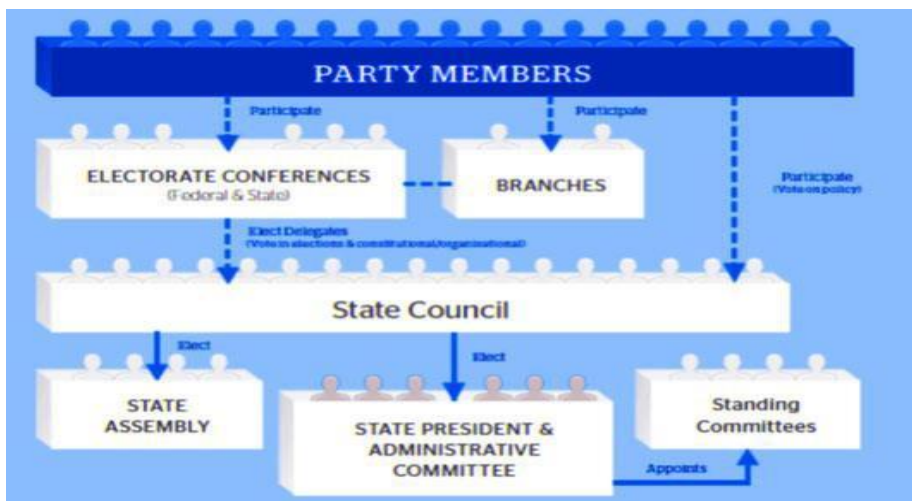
PARTY MEMBERS

Participate

Participate

ELECTORATE CONFERENCES
(Federal & State)

BRANCHES

Participate
(Vote on policy)

Elect Delegates
(Vote in elections & constitutional/organisational)

State Council

Elect

Elect

STATE ASSEMBLY

STATE PRESIDENT & ADMINISTRATIVE COMMITTEE

Standing Committees

Appoints